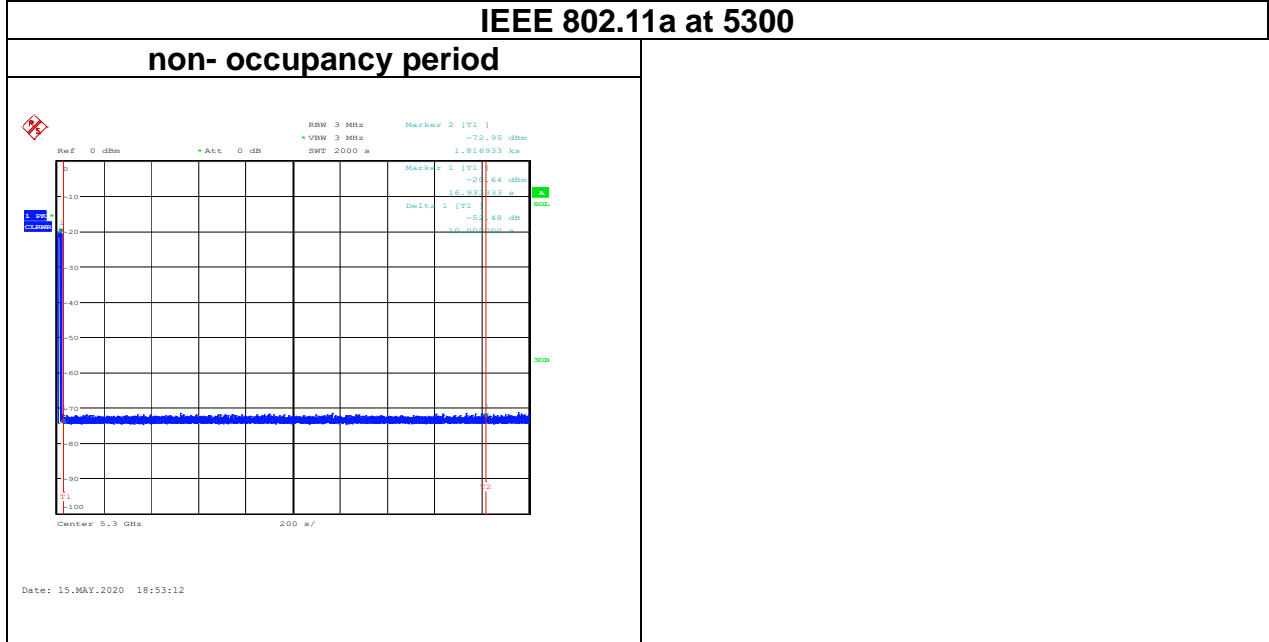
IEEE 802.11a at 5300

non- occupancy period

RBW 3 MHz
VBW 3 MHz
SWT 2000 s
Ref 0 dBm
Att 0 dB

Marker 2 [T1 ]
-72.95 dBm
1.816933 ks

Marker 1 [T1 ]
-20.64 dBm
16.933333 s

Delta 1 [T1 ]
-52.48 dB
10.000000 s

A
SGL
1 PK
CLRWR
3DB

0
-10
-20
-30
-40
-50
-60
-70
-80
-90
-100

T1
T2

Center 5.3 GHz
200 s/

Date: 15.MAY.2020 18:53:12